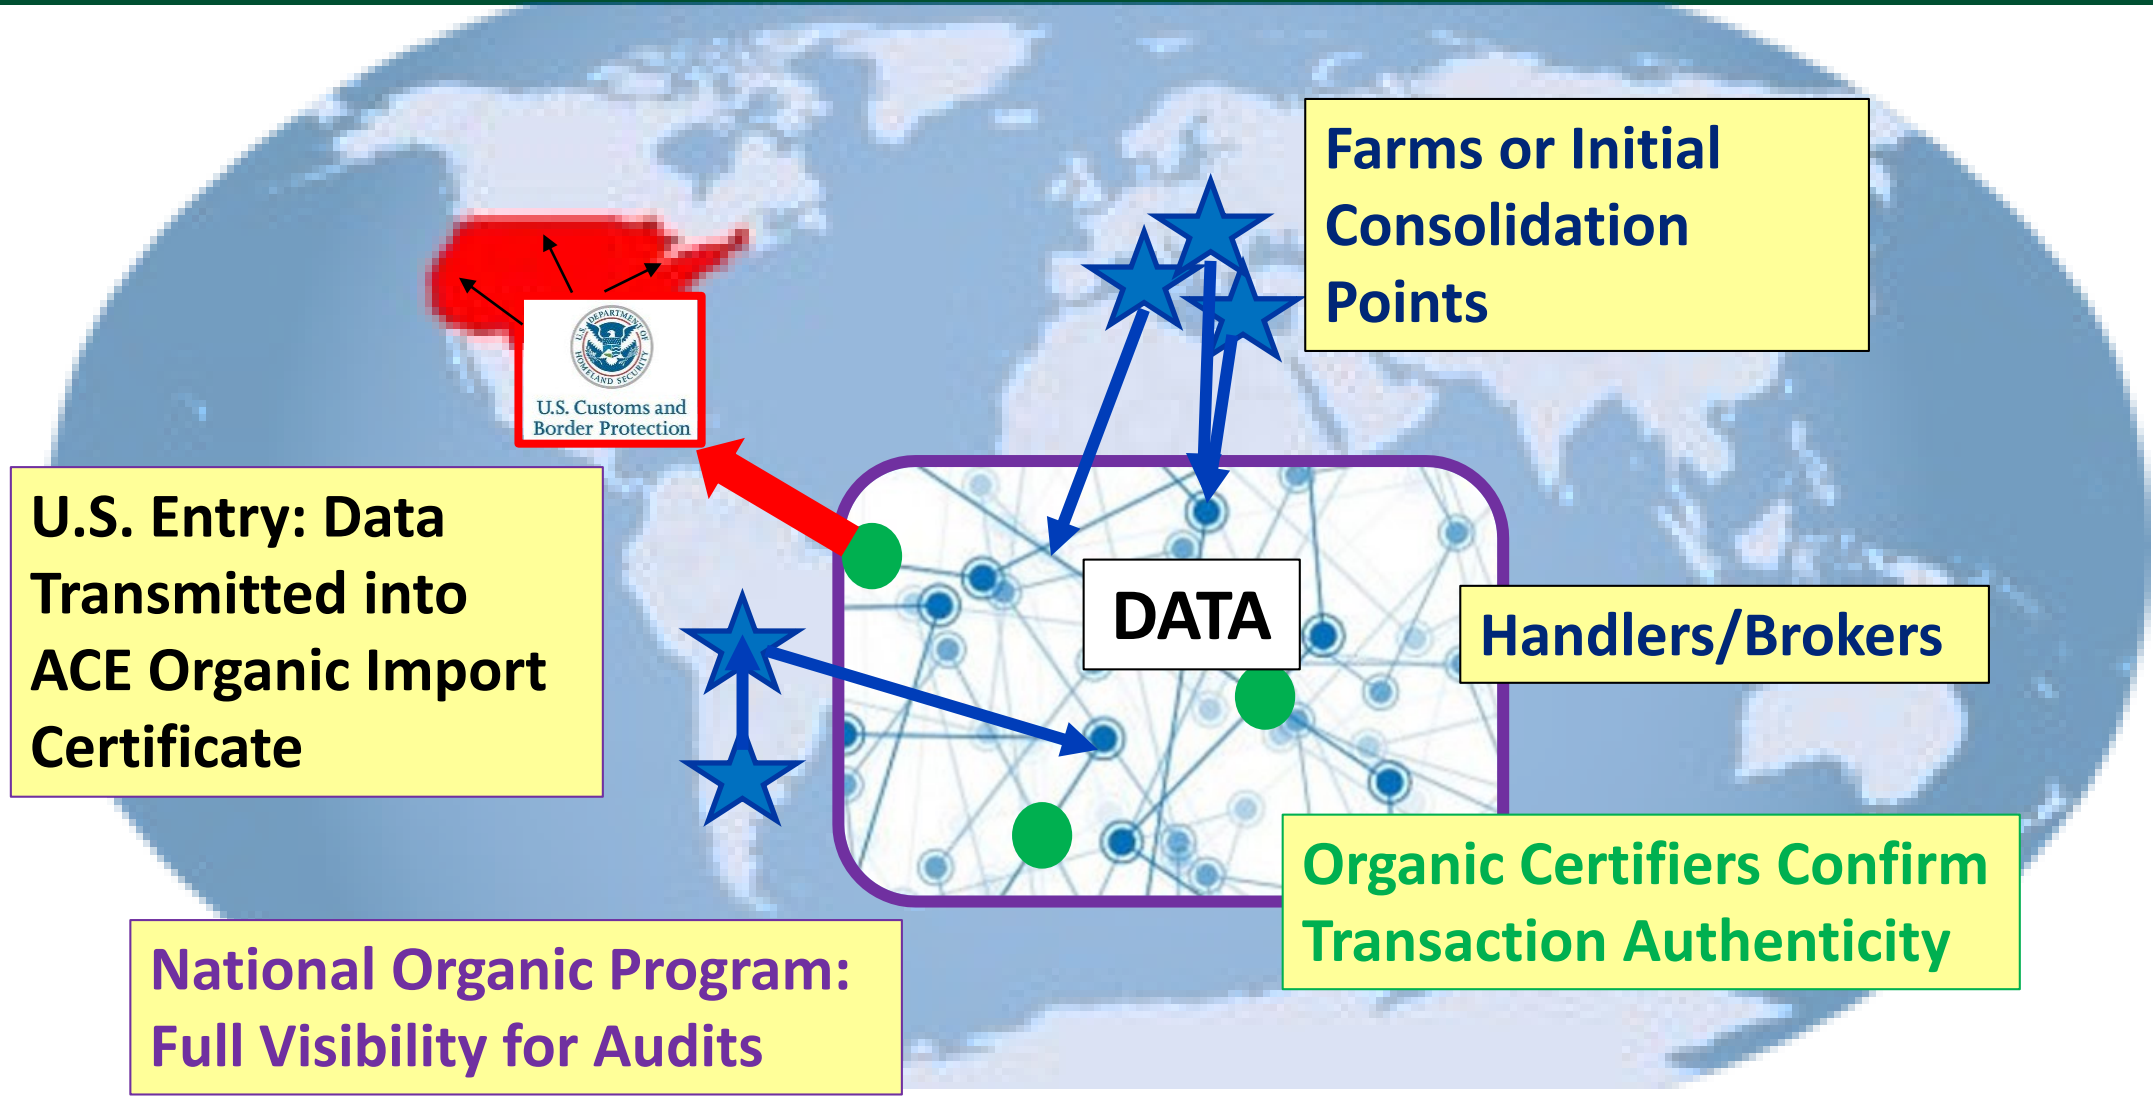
Farms or Initial Consolidation Points

U.S. DEPARTMENT OF HOMELAND SECURITY

U.S. Customs and Border Protection

U.S. Entry: Data Transmitted into ACE Organic Import Certificate

DATA

Handlers/Brokers

Organic Certifiers Confirm Transaction Authenticity

National Organic Program: Full Visibility for Audits